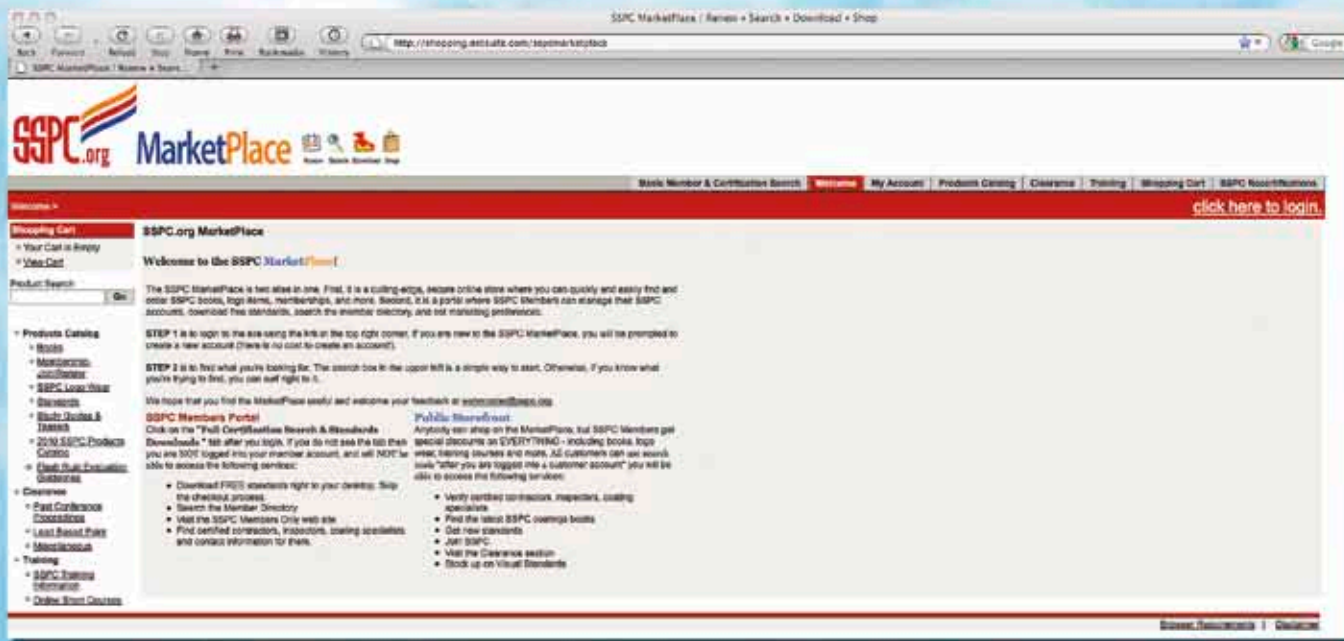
SSPC MarketPlace / Renew • Search • Download • Shop

Back Forward Reload Stop Home Print Bookmarks History

http://shopping.netsuite.com/sspcmarketplace

Google

SSPC MarketPlace / Renew • Searc...

SSPC.org MarketPlace

Renew Search Download Shop

Basic Member & Certification Search | Welcome | My Account | Products Catalog | Clearance | Training | Shopping Cart | SSPC Recertifications

Welcome >

click here to login.

Shopping Cart
» Your Cart is Empty
» View Cart

Product Search
Go

» Products Catalog
» Books
» Memberships Join/Renew
» SSPC Logo Wear
» Standards
» Study Guides & Tutorials
» 2010 SSPC Products Catalog
» Flash Rust Evaluation Guidelines
» Clearance
» Past Conference Proceedings
» Lead Based Paint
» Miscellaneous
» Training
» SSPC Training Information
» Online Short Courses

SSPC.org MarketPlace

Welcome to the SSPC MarketPlace!

The SSPC MarketPlace is two sites in one. First, it is a cutting-edge, secure online store where you can quickly and easily find and order SSPC books, logo items, memberships, and more. Second, it is a portal where SSPC Members can manage their SSPC accounts, download free standards, search the member directory, and not marketing professionals.

STEP 1 is to login to the site using the link on the top right corner. If you are new to the SSPC MarketPlace, you will be prompted to create a new account (there is no cost to create an account).

STEP 2 is to find what you're looking for. The search box in the upper left is a simple way to start. Otherwise, if you know what you're trying to find, you can surf right to it.

We hope that you find the MarketPlace useful and welcome your feedback at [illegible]

SSPC Members Portal
Click on the "Full Certification Search & Standards Downloads" tab after you login. If you do not see the tab then you are NOT logged into your member account, and will NOT be able to access the following services:

• Download FREE standards right to your desktop. Skip the checkout process.
• Search the Member Directory
• Visit the SSPC Members Only web site
• Find certified contractors, inspectors, coating specialists and contact information for them.

Public Storefront
Anybody can shop on the MarketPlace, but SSPC Members get special discounts on EVERYTHING - including books, logo wear, training courses and more. All customers can use search tools "after you are logged into a customer account" you will be able to access the following services:

• Verify certified contractors, inspectors, coating specialists
• Find the latest SSPC coatings books
• Get new standards
• Join SSPC
• Visit the Clearance section
• Stock up on Visual Standards

Browser Requirements | Disclaimer